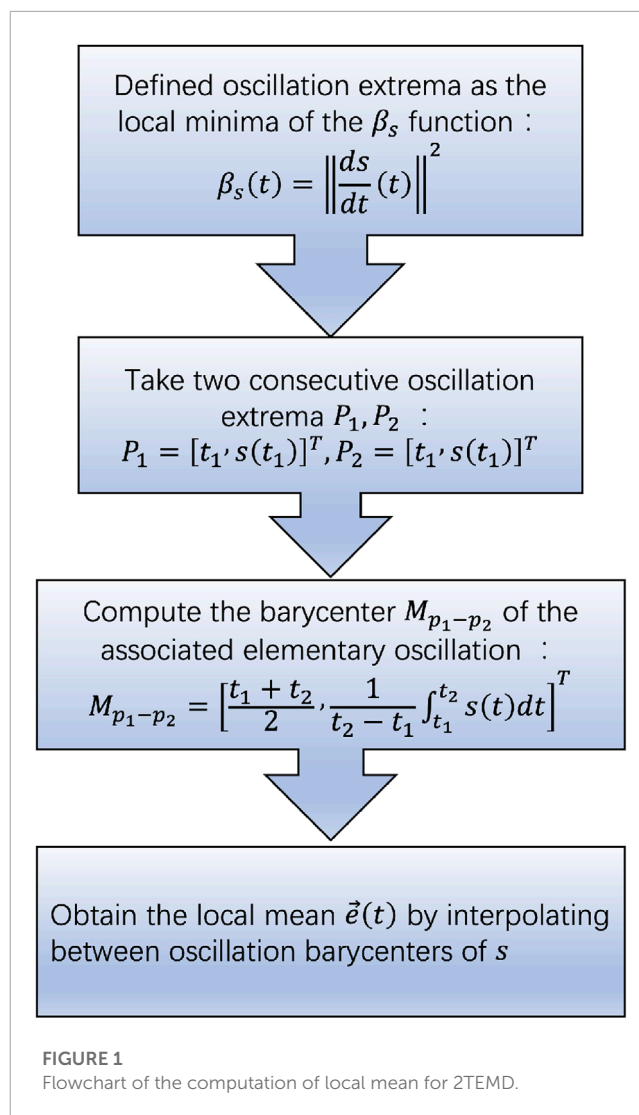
Defined oscillation extrema as the local minima of the $\beta_s$ function：

$\beta_s(t) = \left\| \frac{ds}{dt}(t) \right\|^2$

Take two consecutive oscillation extrema $P_1, P_2$ ：

$P_1 = [t_1, s(t_1)]^T, P_2 = [t_1, s(t_1)]^T$

Compute the barycenter $M_{p_1-p_2}$ of the associated elementary oscillation ：

$M_{p_1-p_2} = \left[\frac{t_1+t_2}{2}, \frac{1}{t_2-t_1}\int_{t_1}^{t_2} s(t)dt\right]^T$

Obtain the local mean $\vec{e}(t)$ by interpolating between oscillation barycenters of $s$

FIGURE 1
Flowchart of the computation of local mean for 2TEMD.